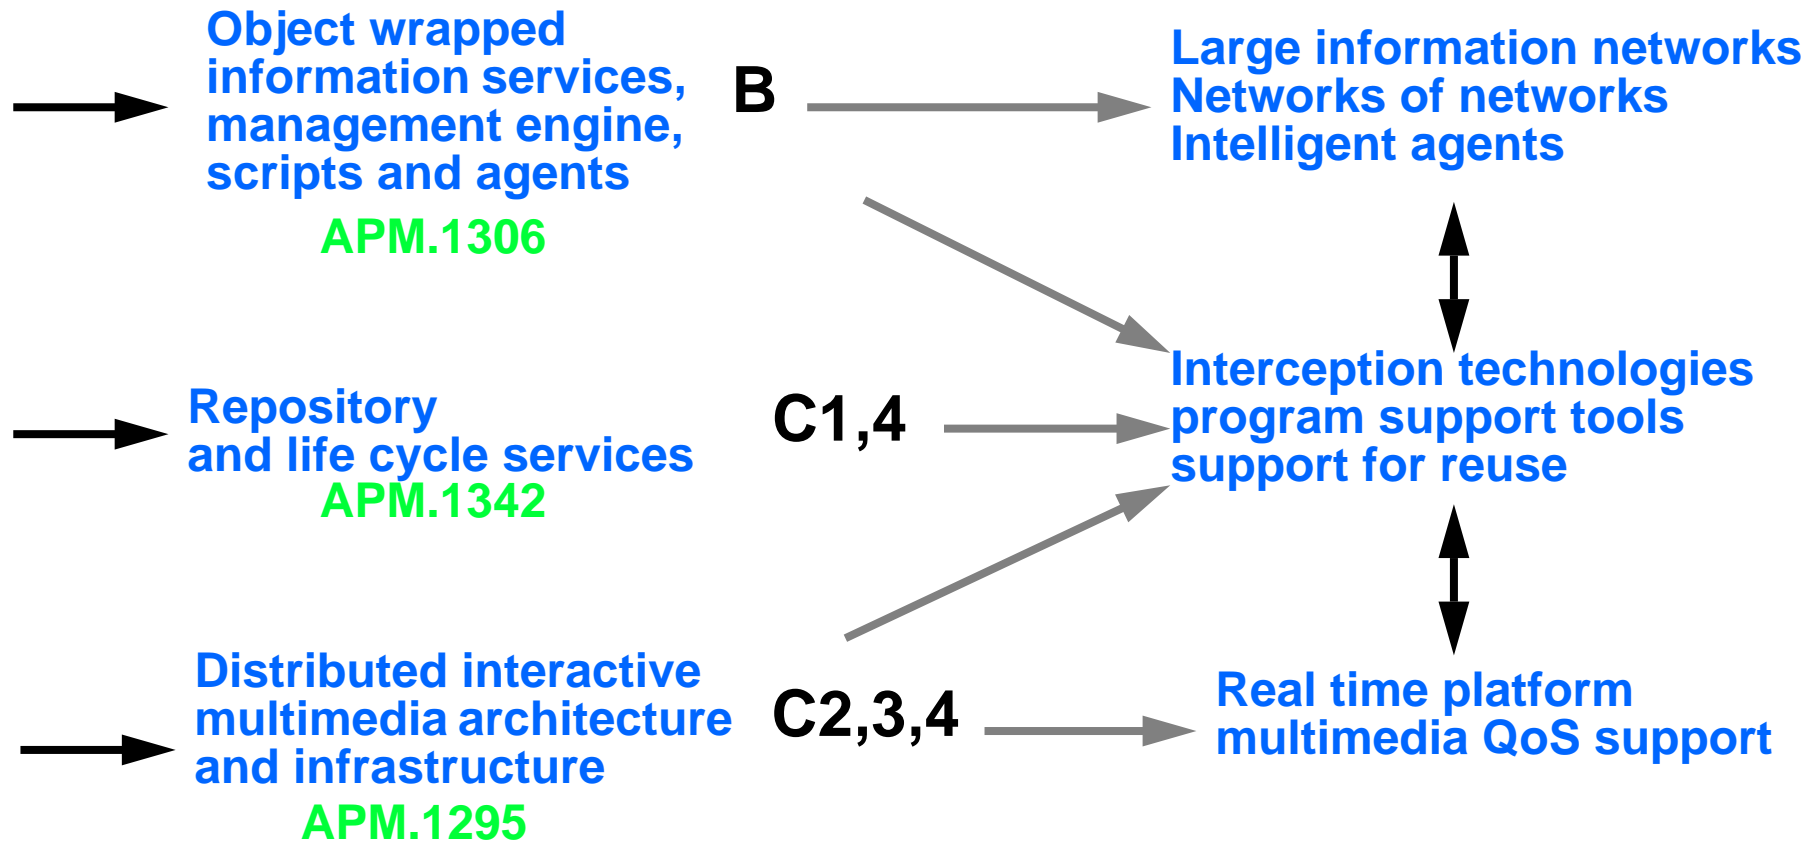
Object wrapped information services, management engine, scripts and agents
APM.1306

B

Large information networks
Networks of networks
Intelligent agents

Repository and life cycle services
APM.1342

C1,4

Interception technologies
program support tools
support for reuse

Distributed interactive multimedia architecture and infrastructure
APM.1295

C2,3,4

Real time platform
multimedia QoS support